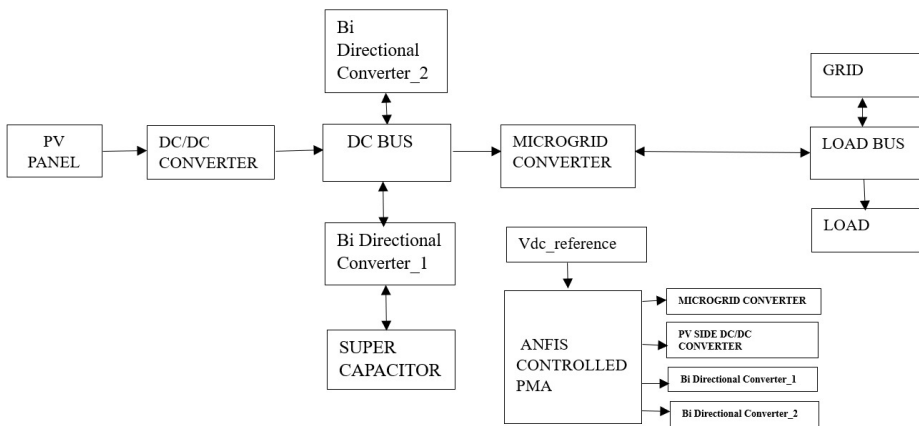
Bi Directional Converter_2

PV PANEL

DC/DC CONVERTER

DC BUS

MICROGRID CONVERTER

GRID

LOAD BUS

LOAD

Bi Directional Converter_1

SUPER CAPACITOR

Vdc_reference

ANFIS CONTROLLED PMA

MICROGRID CONVERTER

PV SIDE DC/DC CONVERTER

Bi Directional Converter_1

Bi Directional Converter_2